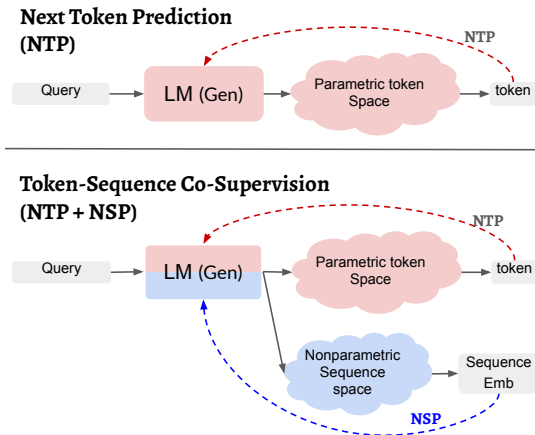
Next Token Prediction (NTP)

NTP

Query

LM (Gen)

Parametric token Space

token

Token-Sequence Co-Supervision (NTP + NSP)

NTP

Query

LM (Gen)

Parametric token Space

token

Nonparametric Sequence space

Sequence Emb

NSP